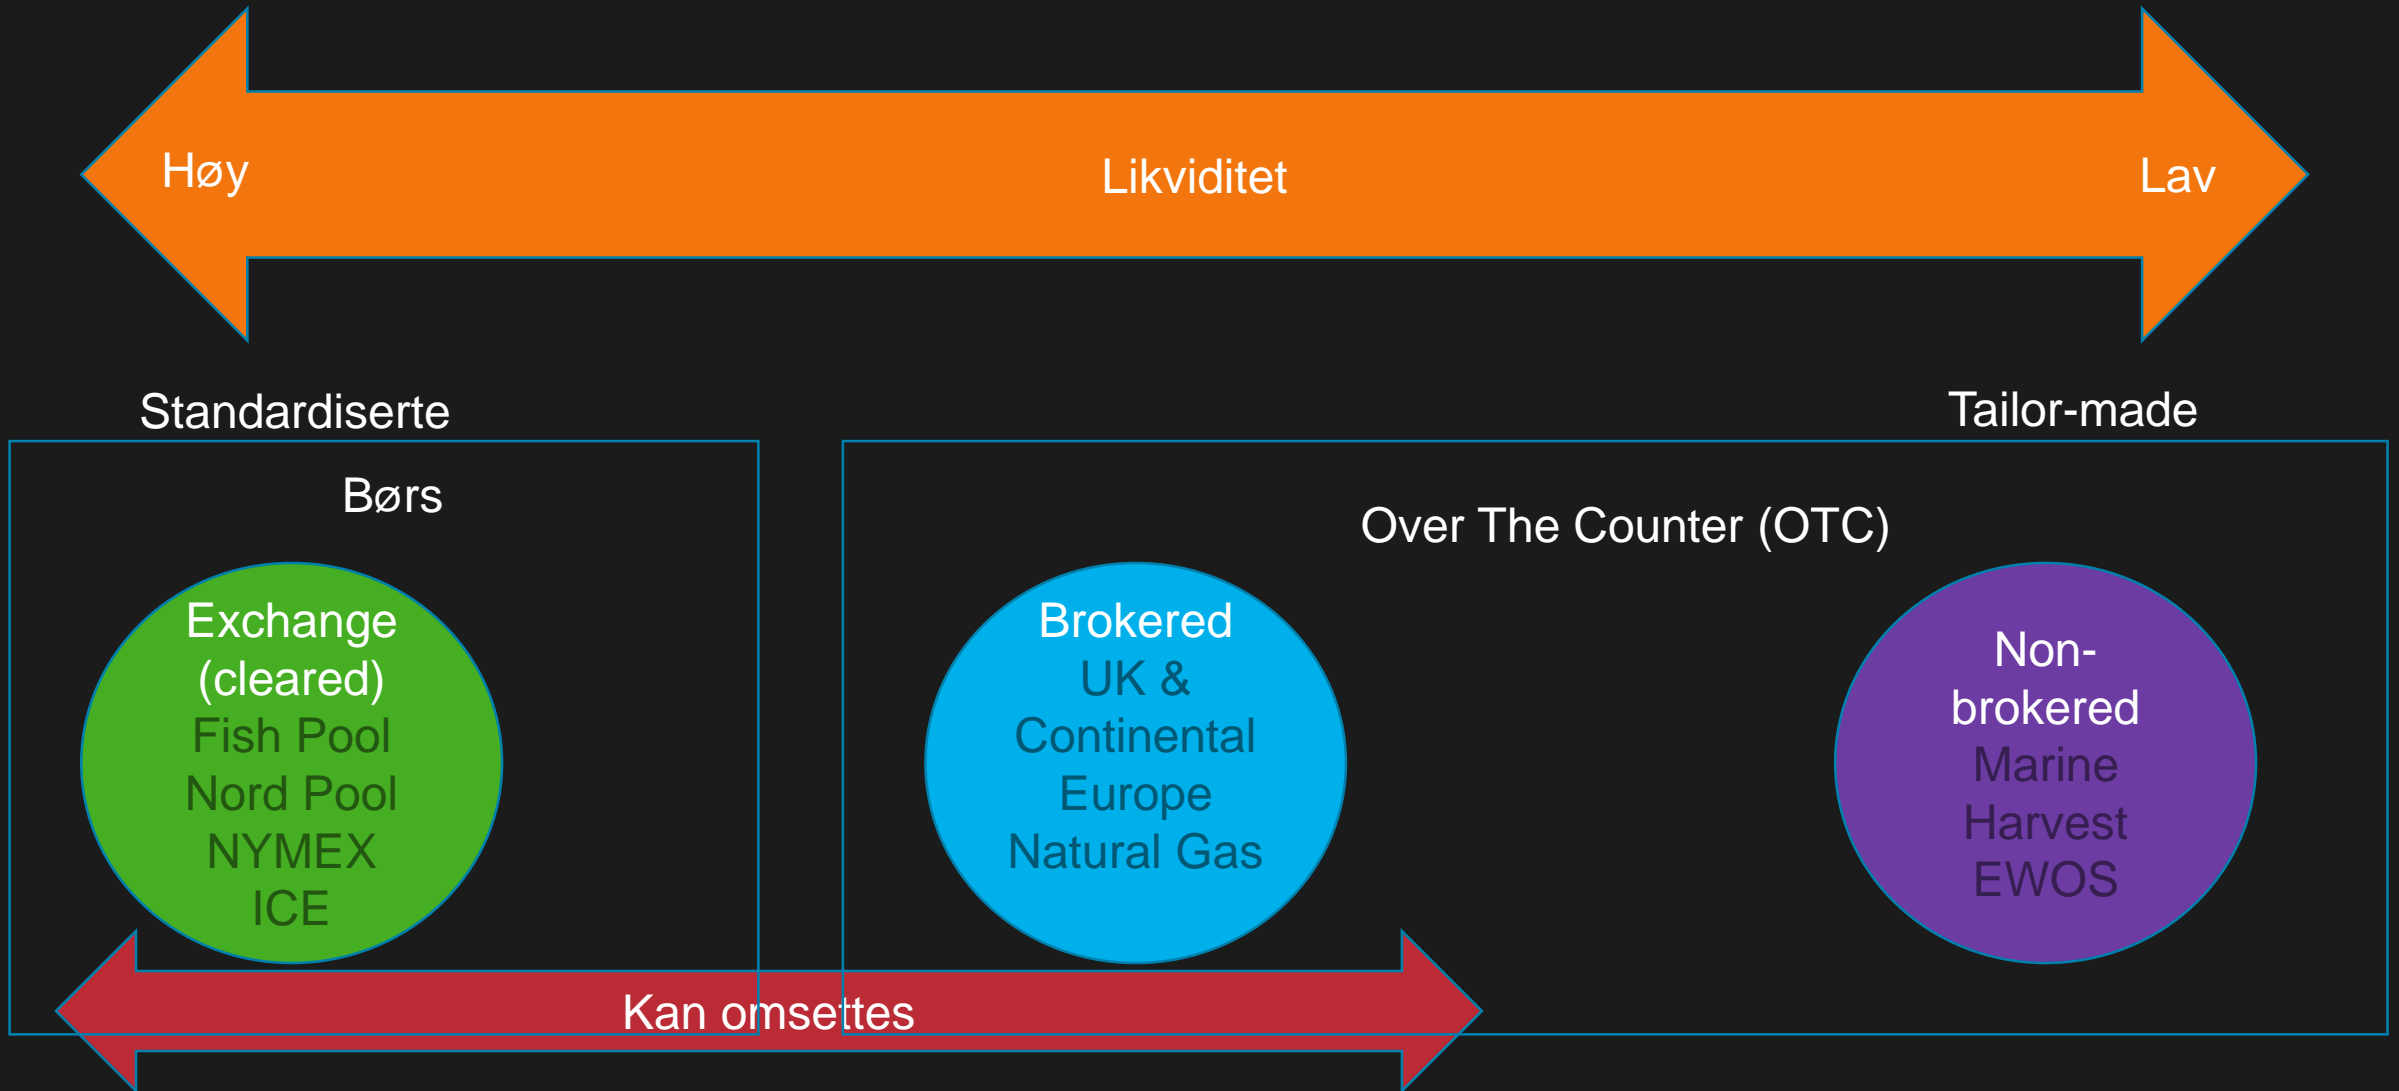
Høy

Likviditet

Lav

Standardiserte

Tailor-made

Børs

Over The Counter (OTC)

Exchange (cleared)
Fish Pool
Nord Pool
NYMEX
ICE

Brokered
UK & Continental Europe
Natural Gas

Non-brokered
Marine Harvest
EWOS

Kan omsettes